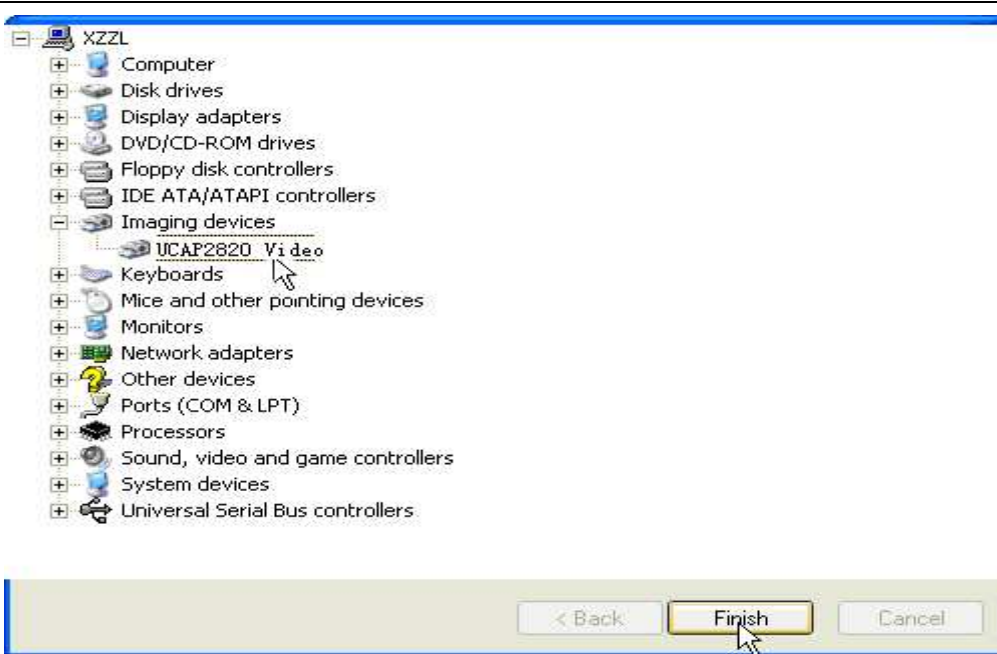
XZZL
Computer
Disk drives
Display adapters
DVD/CD-ROM drives
Floppy disk controllers
IDE ATA/ATAPI controllers
Imaging devices
UCAP2820 Video
Keyboards
Mice and other pointing devices
Monitors
Network adapters
Other devices
Ports (COM & LPT)
Processors
Sound, video and game controllers
System devices
Universal Serial Bus controllers

< Back
Finish
Cancel